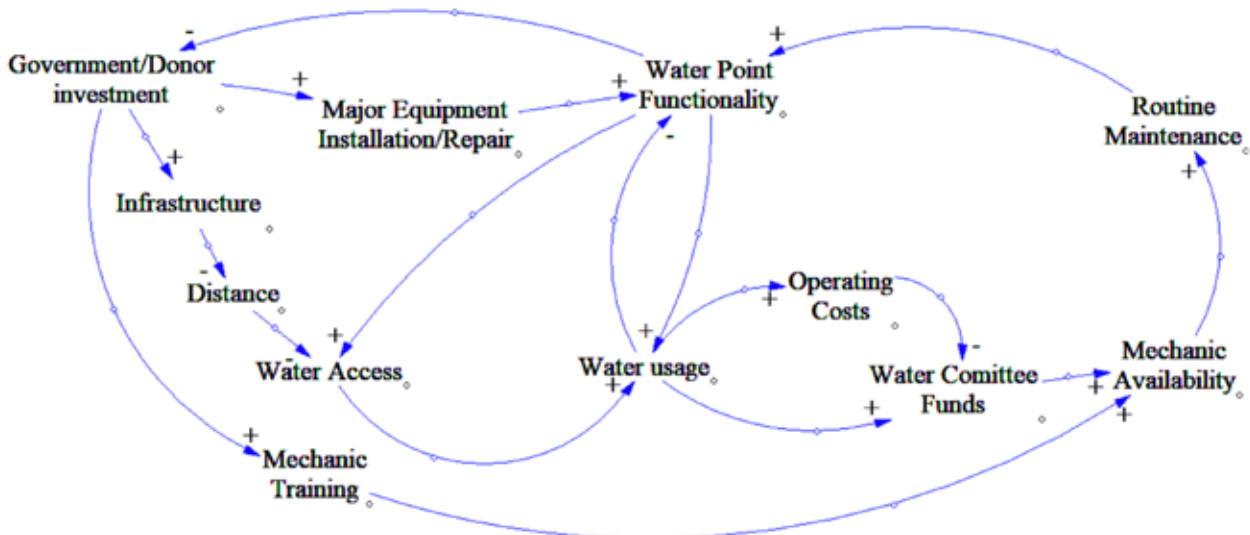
Government/Donor investment

Major Equipment Installation/Repair

Water Point Functionality

Routine Maintenance

Infrastructure

Distance

Water Access

Water usage

Operating Costs

Water Comittee Funds

Mechanic Availability

Mechanic Training

-
+
+
+
+
-
-
+
+
-
+
+
+
-
+
+
+
+
+